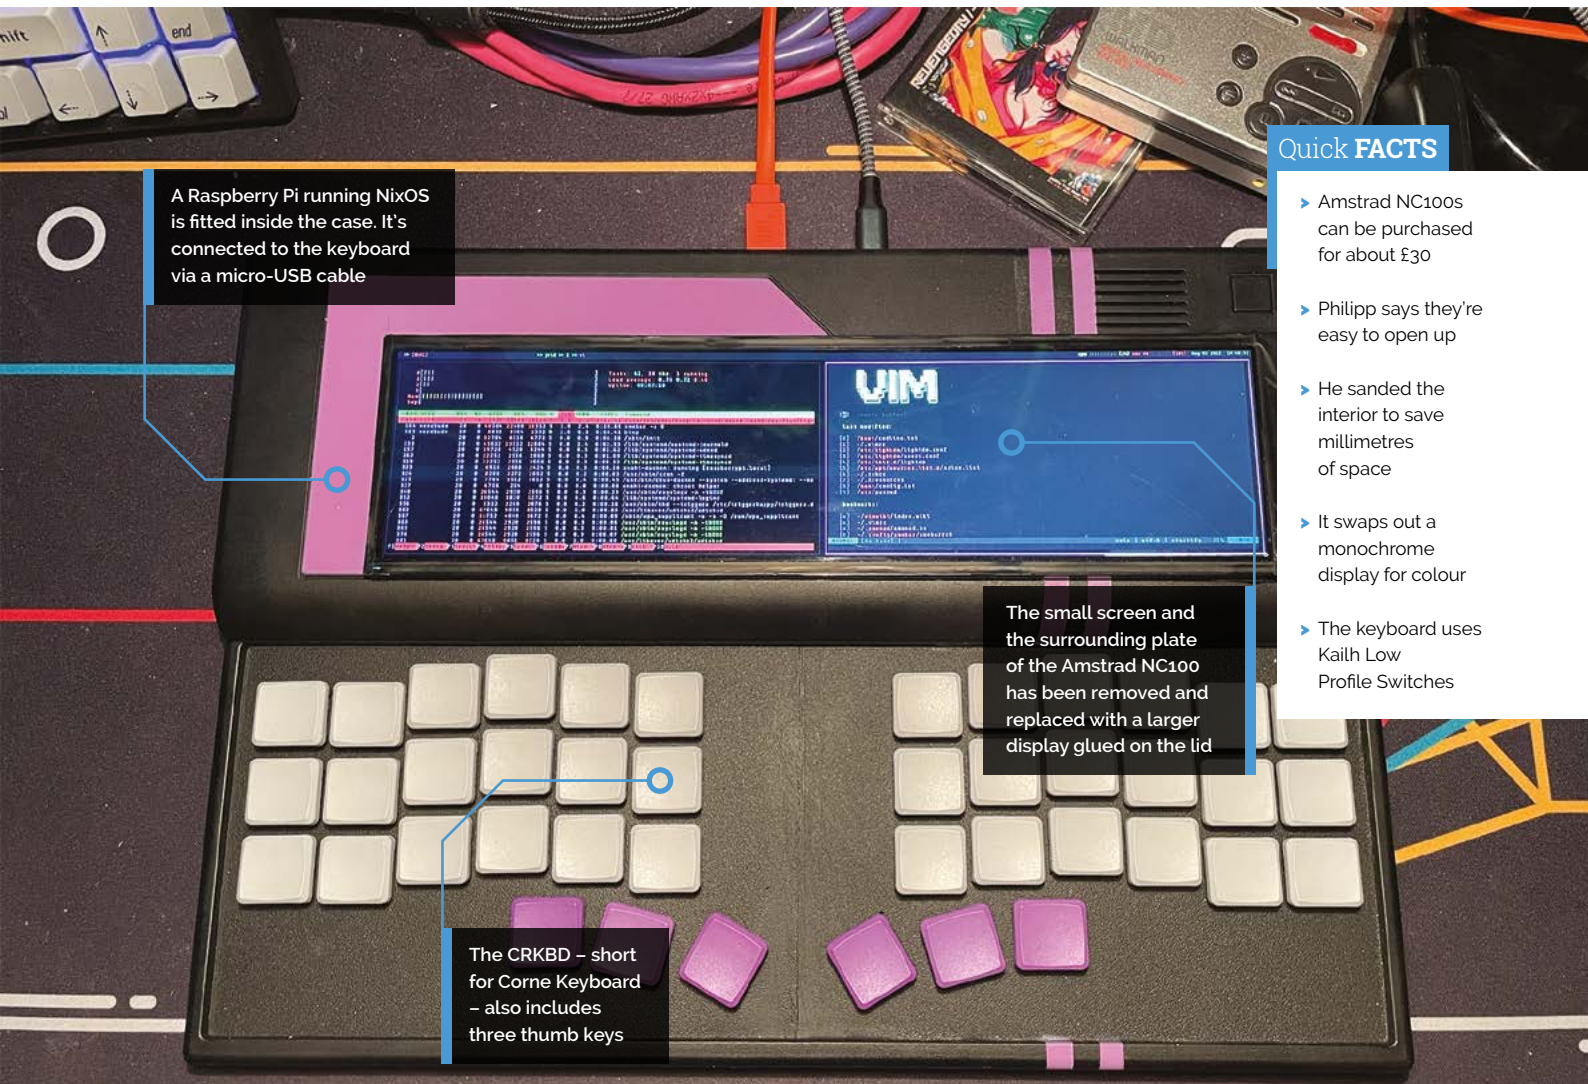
Quick FACTS

Amstrad NC100s can be purchased for about £30

Philipp says they're easy to open up

He sanded the interior to save millimetres of space

It swaps out a monochrome display for colour

The keyboard uses Kailh Low Profile Switches

A Raspberry Pi running NixOS is fitted inside the case. It's connected to the keyboard via a micro-USB cable

The small screen and the surrounding plate of the Amstrad NC100 has been removed and replaced with a larger display glued on the lid

The CRKBD – short for Corne Keyboard – also includes three thumb keys

VIM

shift

end